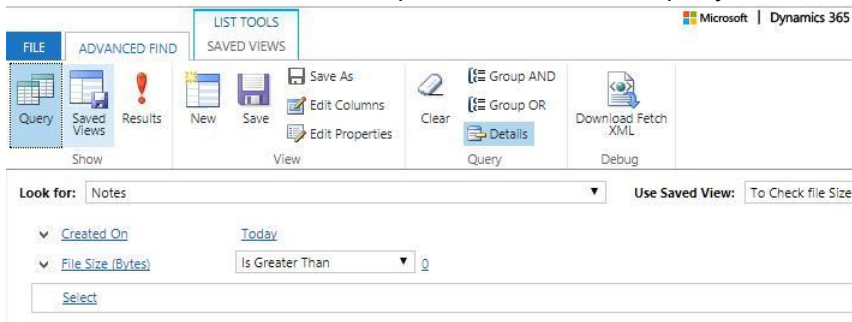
LIST TOOLS

Microsoft | Dynamics 365

FILE

ADVANCED FIND

SAVED VIEWS

Query

Saved Views

Results

Show

New

Save

Save As

Edit Columns

Edit Properties

View

Clear

Group AND

Group OR

Details

Query

Download Fetch XML

Debug

Look for: Notes

Use Saved View: To Check file Size

Created On

Today

File Size (Bytes)

Is Greater Than

0

Select